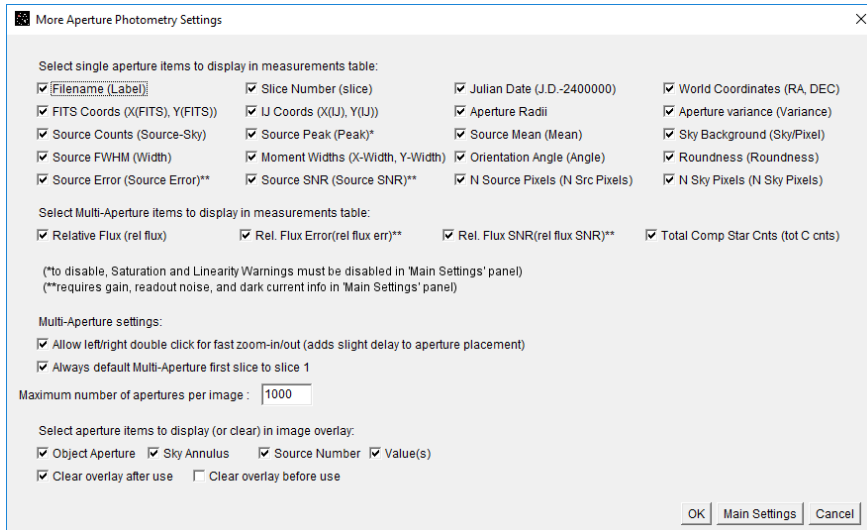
More Aperture Photometry Settings

Select single aperture items to display in measurements table:

☑ Filename (Label) ☑ Slice Number (slice) ☑ Julian Date (J.D.-2400000) ☑ World Coordinates (RA, DEC)
☑ FITS Coords (X(FITS), Y(FITS)) ☑ IJ Coords (X(IJ), Y(IJ)) ☑ Aperture Radii ☑ Aperture variance (Variance)
☑ Source Counts (Source-Sky) ☑ Source Peak (Peak)* ☑ Source Mean (Mean) ☑ Sky Background (Sky/Pixel)
☑ Source FWHM (Width) ☑ Moment Widths (X-Width, Y-Width) ☑ Orientation Angle (Angle) ☑ Roundness (Roundness)
☑ Source Error (Source Error)** ☑ Source SNR (Source SNR)** ☑ N Source Pixels (N Src Pixels) ☑ N Sky Pixels (N Sky Pixels)

Select Multi-Aperture items to display in measurements table:

☑ Relative Flux (rel flux) ☑ Rel. Flux Error(rel flux err)** ☑ Rel. Flux SNR(rel flux SNR)** ☑ Total Comp Star Cnts (tot C cnts)

(*to disable, Saturation and Linearity Warnings must be disabled in 'Main Settings' panel)
(**requires gain, readout noise, and dark current info in 'Main Settings' panel)

Multi-Aperture settings:

☑ Allow left/right double click for fast zoom-in/out (adds slight delay to aperture placement)
☑ Always default Multi-Aperture first slice to slice 1

Maximum number of apertures per image : 1000

Select aperture items to display (or clear) in image overlay:

☑ Object Aperture ☑ Sky Annulus ☑ Source Number ☑ Value(s)
☑ Clear overlay after use ☐ Clear overlay before use

OK Main Settings Cancel